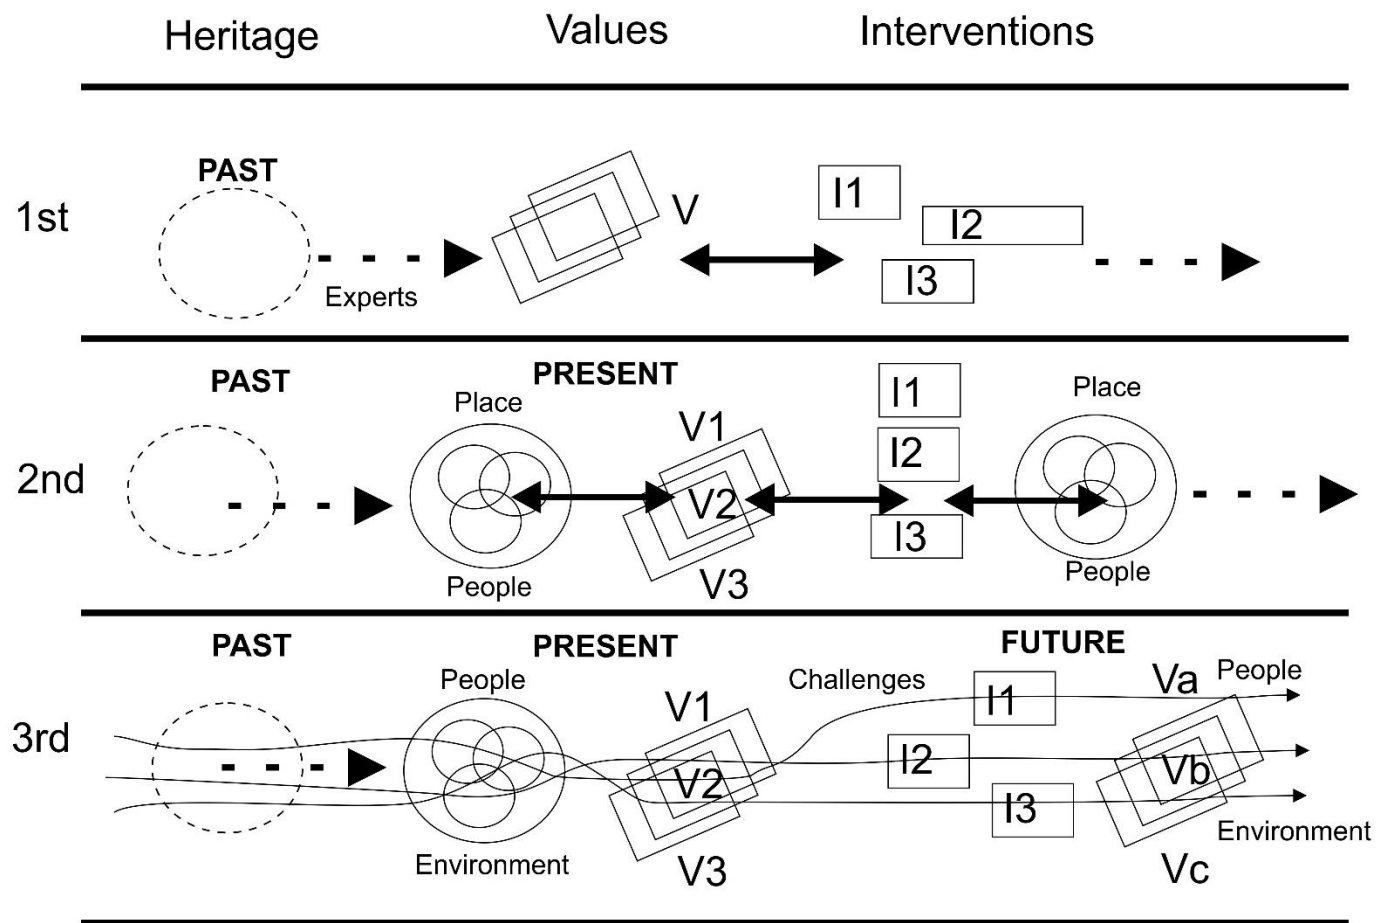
Heritage Values Interventions

1st
PAST
Experts
V
I1
I2
I3

2nd
PAST
PRESENT
Place
People
V1
V2
V3
I1
I2
I3
Place
People

3rd
PAST
PRESENT
People
Environment
V1
V2
V3
Challenges
FUTURE
I1
I2
I3
Va
People
Vb
Environment
Vc